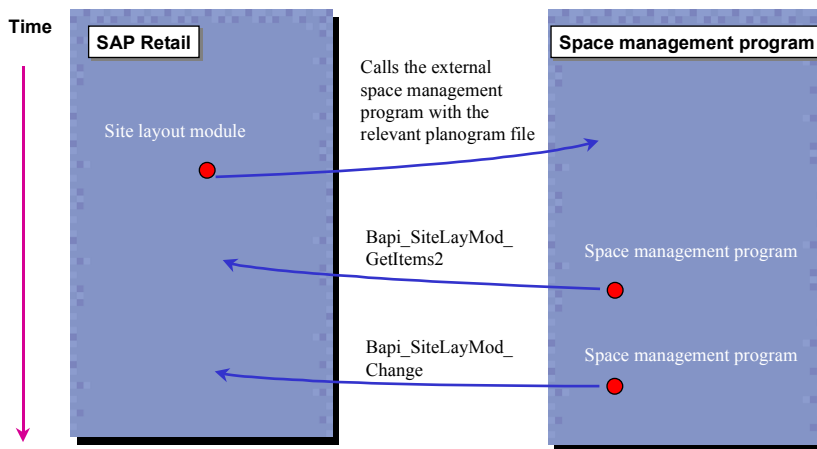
Time

SAP Retail

Site layout module

Calls the external space management program with the relevant planogram file

Space management program

Bapi_SiteLayMod_ GetItems2

Space management program

Bapi_SiteLayMod_ Change

Space management program